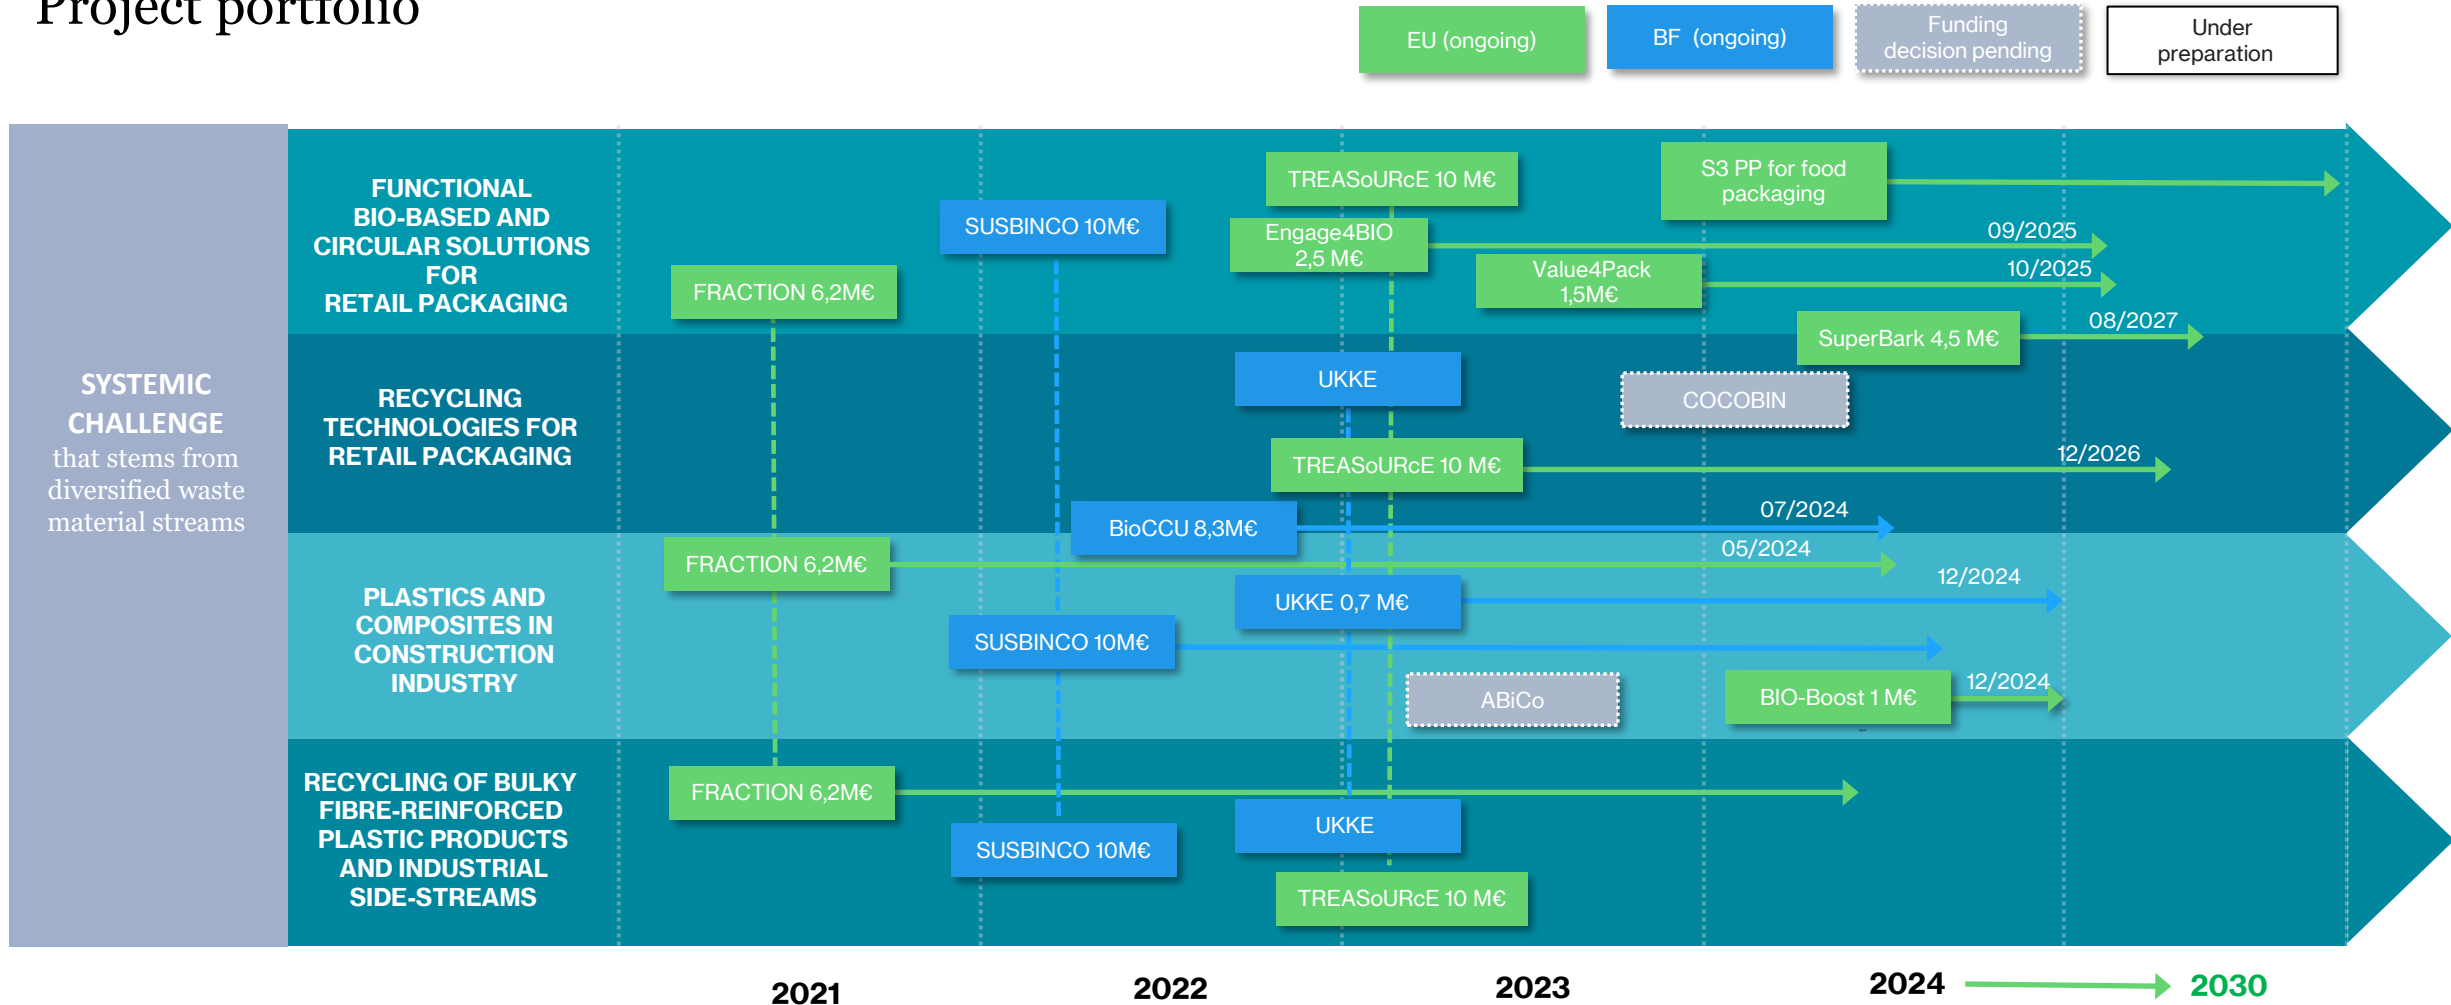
Project portfolio

EU (ongoing)

BF (ongoing)

Funding decision pending

Under preparation

SYSTEMIC CHALLENGE that stems from diversified waste material streams

FUNCTIONAL BIO-BASED AND CIRCULAR SOLUTIONS FOR RETAIL PACKAGING

FRACTION 6,2M€

SUSBINCO 10M€

TREASoURcE 10 M€

Engage4BIO 2,5 M€

Value4Pack 1,5M€

S3 PP for food packaging

09/2025

10/2025

SuperBark 4,5 M€

08/2027

RECYCLING TECHNOLOGIES FOR RETAIL PACKAGING

UKKE

COCOBIN

TREASoURcE 10 M€

12/2026

BioCCU 8,3M€

07/2024

PLASTICS AND COMPOSITES IN CONSTRUCTION INDUSTRY

FRACTION 6,2M€

05/2024

UKKE 0,7 M€

12/2024

SUSBINCO 10M€

ABiCo

BIO-Boost 1 M€

12/2024

RECYCLING OF BULKY FIBRE-REINFORCED PLASTIC PRODUCTS AND INDUSTRIAL SIDE-STREAMS

FRACTION 6,2M€

SUSBINCO 10M€

UKKE

TREASoURcE 10 M€

2021

2022

2023

2024

2030